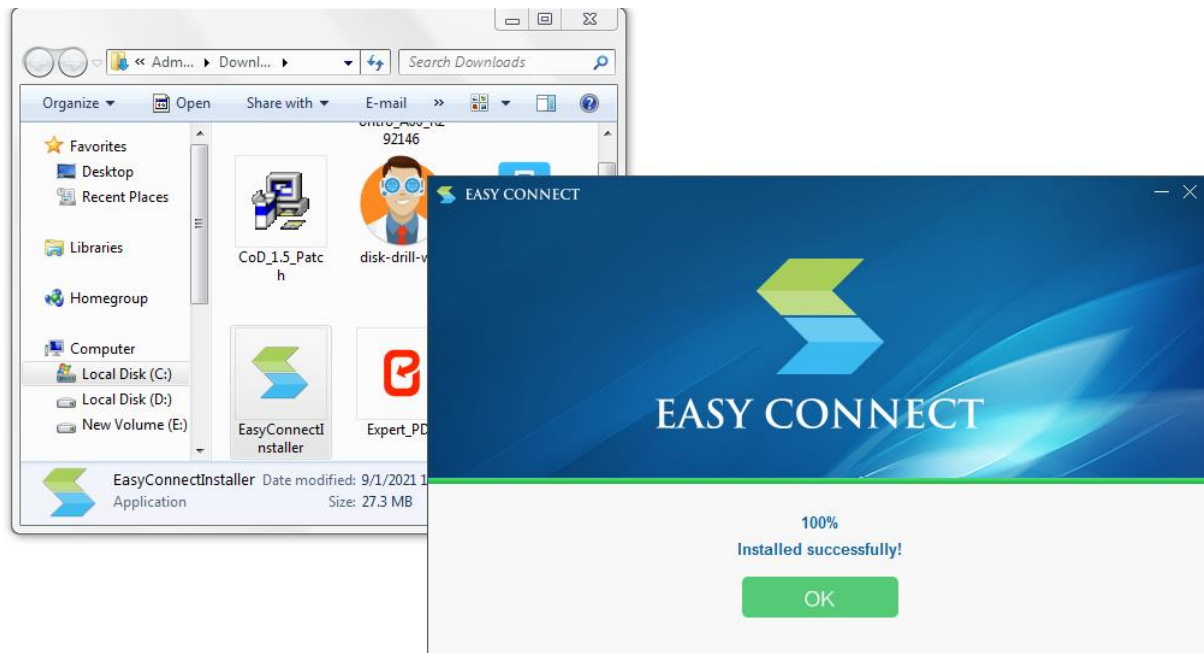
« Adm... ▸ Downl... ▸

Search Downloads

Organize ▾ Open Share with ▾ E-mail »

Favorites
Desktop
Recent Places

Libraries

Homegroup

Computer
Local Disk (C:)
Local Disk (D:)
New Volume (E:)

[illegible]
92146

CoD_1.5_Patch

disk-drill-w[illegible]

EasyConnectInstaller

Expert_PD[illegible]

EasyConnectInstaller Date modified: 9/1/2021 1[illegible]
Application Size: 27.3 MB

EASY CONNECT

EASY CONNECT

100%
Installed successfully!

OK